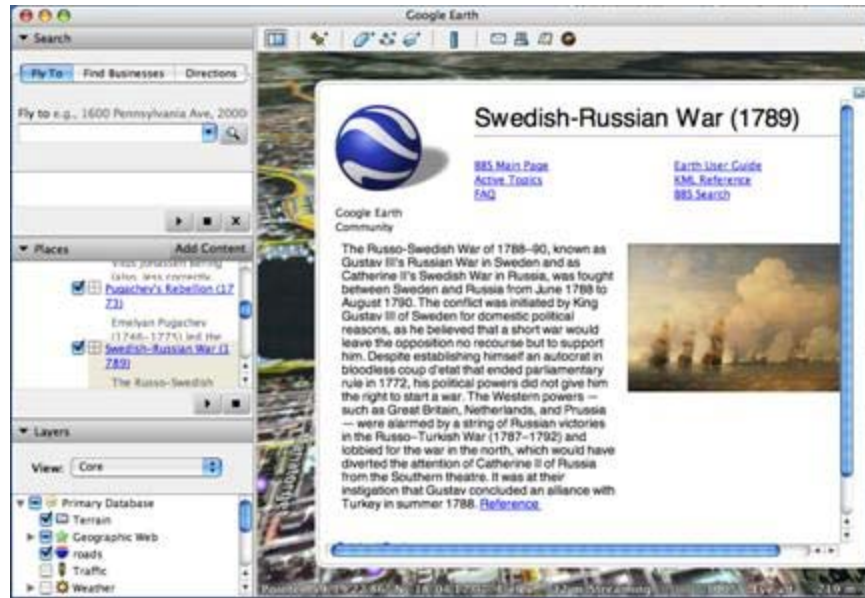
Google Earth

Search

Fly To | Find Businesses | Directions

Fly to e.g., 1600 Pennsylvania Ave, 20006

Places | Add Content

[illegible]

Pugachev's Rebellion (1773)

Emelyan Pugachev (1742–1775) led the

Swedish-Russian War (1789)

The Russo-Swedish

Layers

View: Core

Primary Database
Terrain
Geographic Web
roads
Traffic
Weather

Swedish-Russian War (1789)

BBS Main Page
Active Topics
FAQ

Earth User Guide
KML Reference
BBS Search

Google Earth Community

The Russo-Swedish War of 1788–90, known as Gustav III's Russian War in Sweden and as Catherine II's Swedish War in Russia, was fought between Sweden and Russia from June 1788 to August 1790. The conflict was initiated by King Gustav III of Sweden for domestic political reasons, as he believed that a short war would leave the opposition no recourse but to support him. Despite establishing himself an autocrat in bloodless coup d'etat that ended parliamentary rule in 1772, his political powers did not give him the right to start a war. The Western powers — such as Great Britain, Netherlands, and Prussia — were alarmed by a string of Russian victories in the Russo–Turkish War (1787–1792) and lobbied for the war in the north, which would have diverted the attention of Catherine II of Russia from the Southern theatre. It was at their instigation that Gustav concluded an alliance with Turkey in summer 1788. Reference

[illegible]